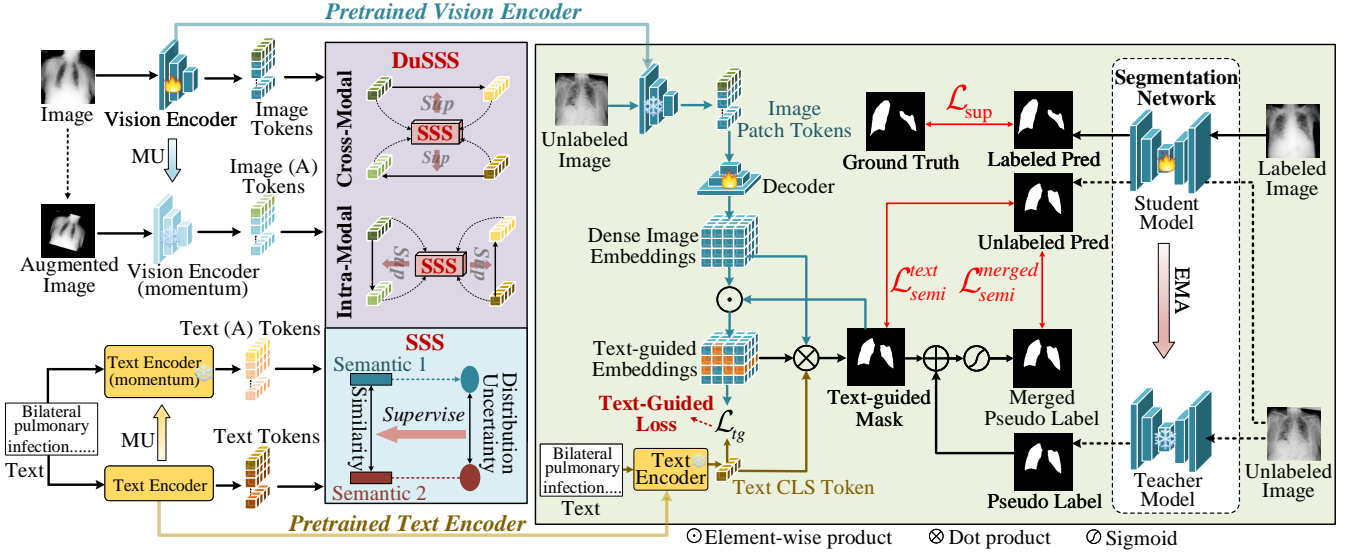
Pretrained Vision Encoder

Image

Vision Encoder

Image Tokens

MU

Image (A) Tokens

Augmented Image

Vision Encoder (momentum)

DuSSS

Cross-Modal

Sup

SSS

Sup

Intra-Modal

Sup

SSS

Sup

Text (A) Tokens

Text Encoder (momentum)

Bilateral pulmonary infection......

Text

MU

Text Tokens

Text Encoder

SSS

Semantic 1

Similarity

Supervise

Distribution Uncertainty

Semantic 2

Pretrained Text Encoder

Unlabeled Image

Image Patch Tokens

Decoder

Dense Image Embeddings

$\odot$

Text-guided Embeddings

Text-Guided Loss

$\mathcal{L}_{tg}$

Bilateral pulmonary infection....

Text

Text Encoder

Text CLS Token

$\otimes$

Ground Truth

$\mathcal{L}_{\text{sup}}$

Labeled Pred

Unlabeled Pred

$\mathcal{L}_{semi}^{text}$

$\mathcal{L}_{semi}^{merged}$

Text-guided Mask

$\oplus$

Merged Pseudo Label

Pseudo Label

Segmentation Network

Student Model

EMA

Teacher Model

Labeled Image

Unlabeled Image

$\odot$Element-wise product $\otimes$ Dot product Sigmoid